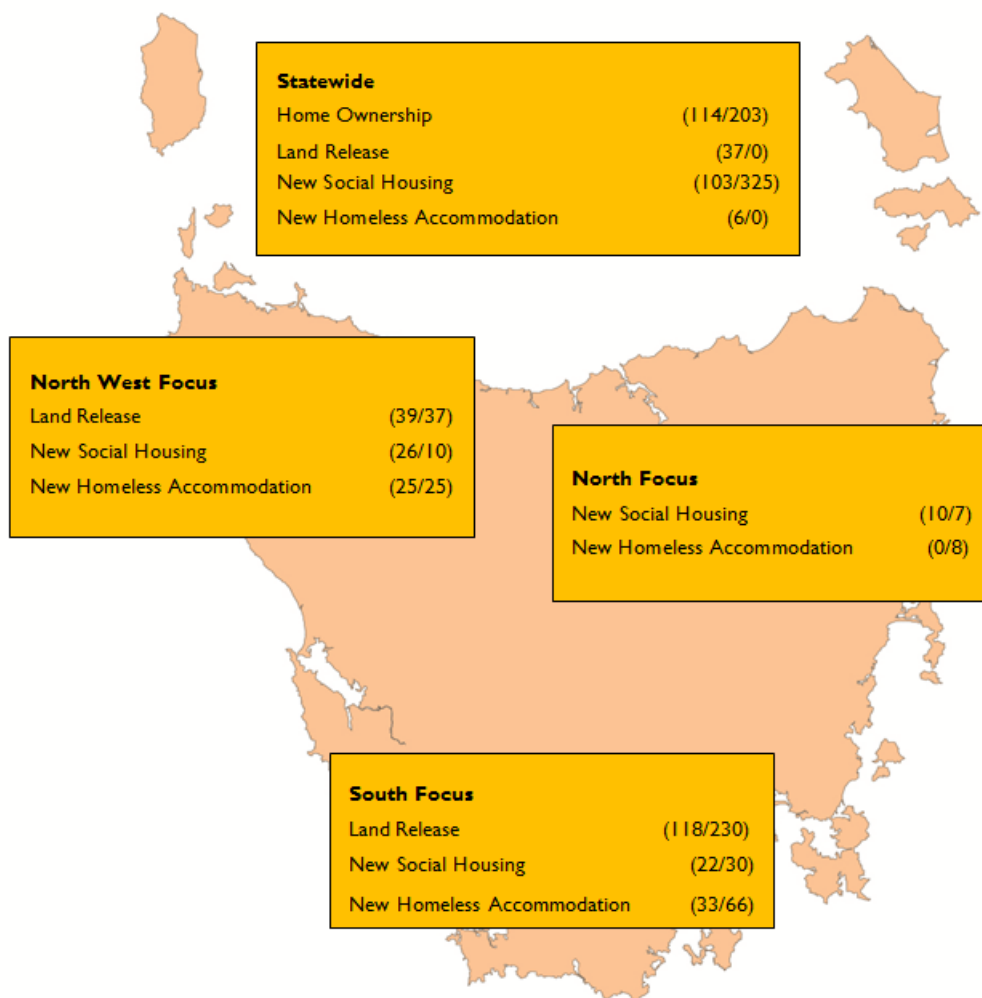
Statewide
Home Ownership (114/203)
Land Release (37/0)
New Social Housing (103/325)
New Homeless Accommodation (6/0)

North West Focus
Land Release (39/37)
New Social Housing (26/10)
New Homeless Accommodation (25/25)

North Focus
New Social Housing (10/7)
New Homeless Accommodation (0/8)

South Focus
Land Release (118/230)
New Social Housing (22/30)
New Homeless Accommodation (33/66)